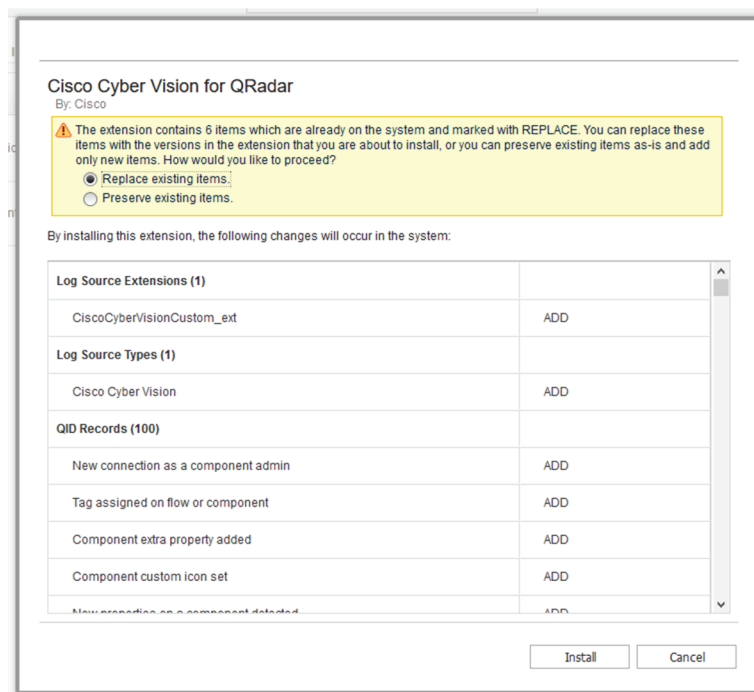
Cisco Cyber Vision for QRadar
By: Cisco

The extension contains 6 items which are already on the system and marked with REPLACE. You can replace these items with the versions in the extension that you are about to install, or you can preserve existing items as-is and add only new items. How would you like to proceed?
Replace existing items.
Preserve existing items.

By installing this extension, the following changes will occur in the system:

| Log Source Extensions (1) | |
|---|---|
| CiscoCyberVisionCustom_ext | ADD |
| Log Source Types (1) | |
| Cisco Cyber Vision | ADD |
| QID Records (100) | |
| New connection as a component admin | ADD |
| Tag assigned on flow or component | ADD |
| Component extra property added | ADD |
| Component custom icon set | ADD |
| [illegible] | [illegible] |

Install
Cancel